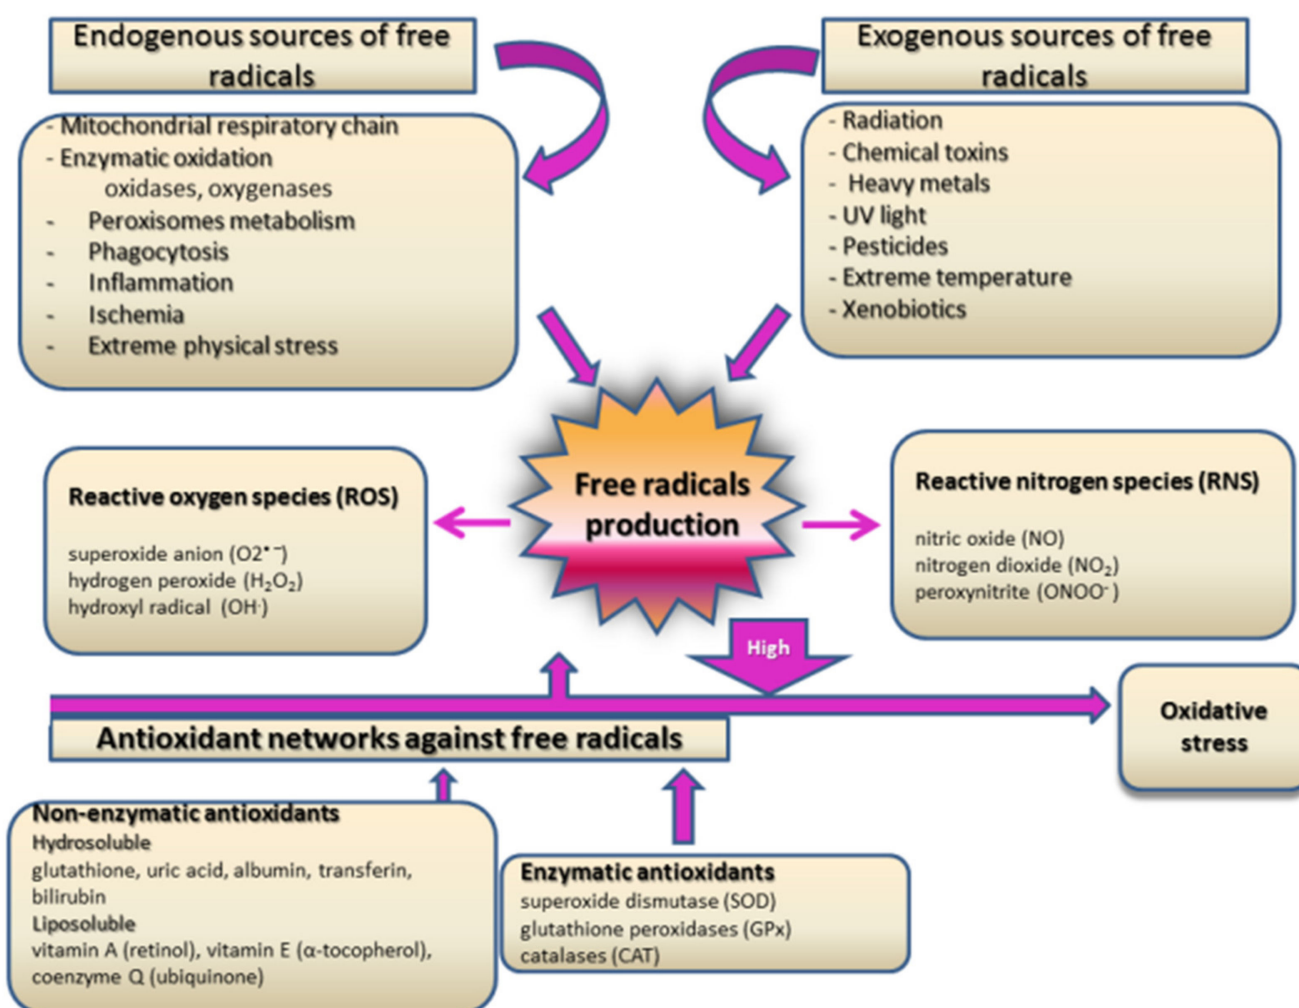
Endogenous sources of free radicals

- Mitochondrial respiratory chain
- Enzymatic oxidation
oxidases, oxygenases
- Peroxisomes metabolism
- Phagocytosis
- Inflammation
- Ischemia
- Extreme physical stress

Exogenous sources of free radicals

- Radiation
- Chemical toxins
- Heavy metals
- UV light
- Pesticides
- Extreme temperature
- Xenobiotics

Free radicals production

Reactive oxygen species (ROS)

superoxide anion ($O2^{\bullet -}$)
hydrogen peroxide ($H_2O_2$)
hydroxyl radical ($OH^{\cdot}$)

Reactive nitrogen species (RNS)

nitric oxide (NO)
nitrogen dioxide ($NO_2$)
peroxynitrite ($ONOO^-$)

High

Antioxidant networks against free radicals

Oxidative stress

Non-enzymatic antioxidants
Hydrosoluble
glutathione, uric acid, albumin, transferin, bilirubin
Liposoluble
vitamin A (retinol), vitamin E (α-tocopherol), coenzyme Q (ubiquinone)

Enzymatic antioxidants
superoxide dismutase (SOD)
glutathione peroxidases (GPx)
catalases (CAT)